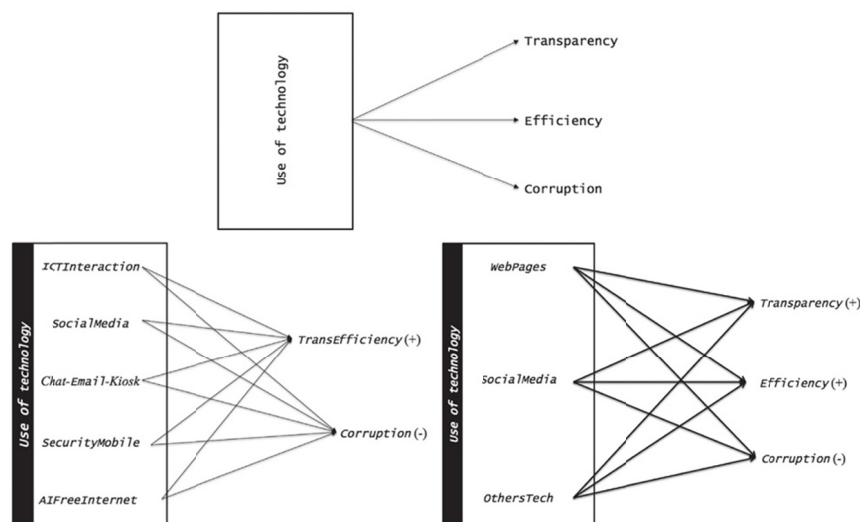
Use of technology

Transparency

Efficiency

Corruption

Use of technology

ICTInteraction

SocialMedia

Chat-Email-Kiosk

SecurityMobile

AIFreeInternet

TransEfficiency(+)

Corruption(-)

Use of technology

WebPages

SocialMedia

OthersTech

Transparency(+)

Efficiency(+)

Corruption(-)